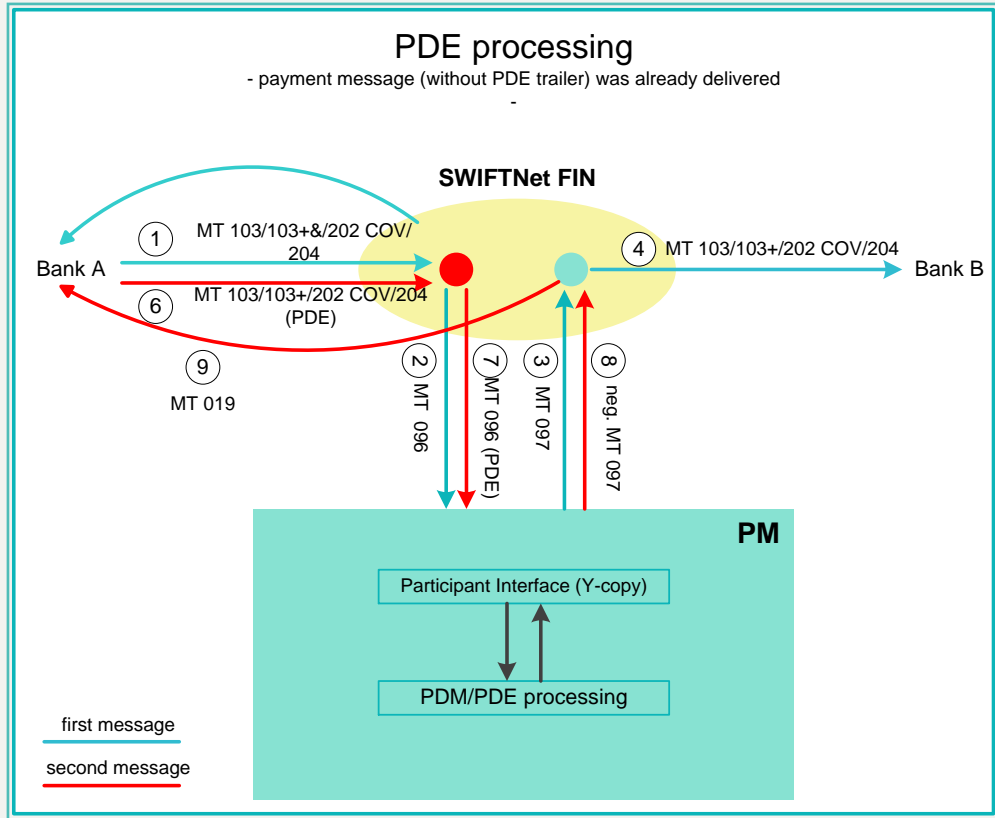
PDE processing
- payment message (without PDE trailer) was already delivered
-

SWIFTNet FIN

Bank A

1 MT 103/103+&/202 COV/204

6 MT 103/103+/202 COV/204 (PDE)

9 MT 019

4 MT 103/103+/202 COV/204

Bank B

2 MT 096

7 MT 096 (PDE)

3 MT 097

8 neg. MT 097

PM

Participant Interface (Y-copy)

PDM/PDE processing

first message

second message